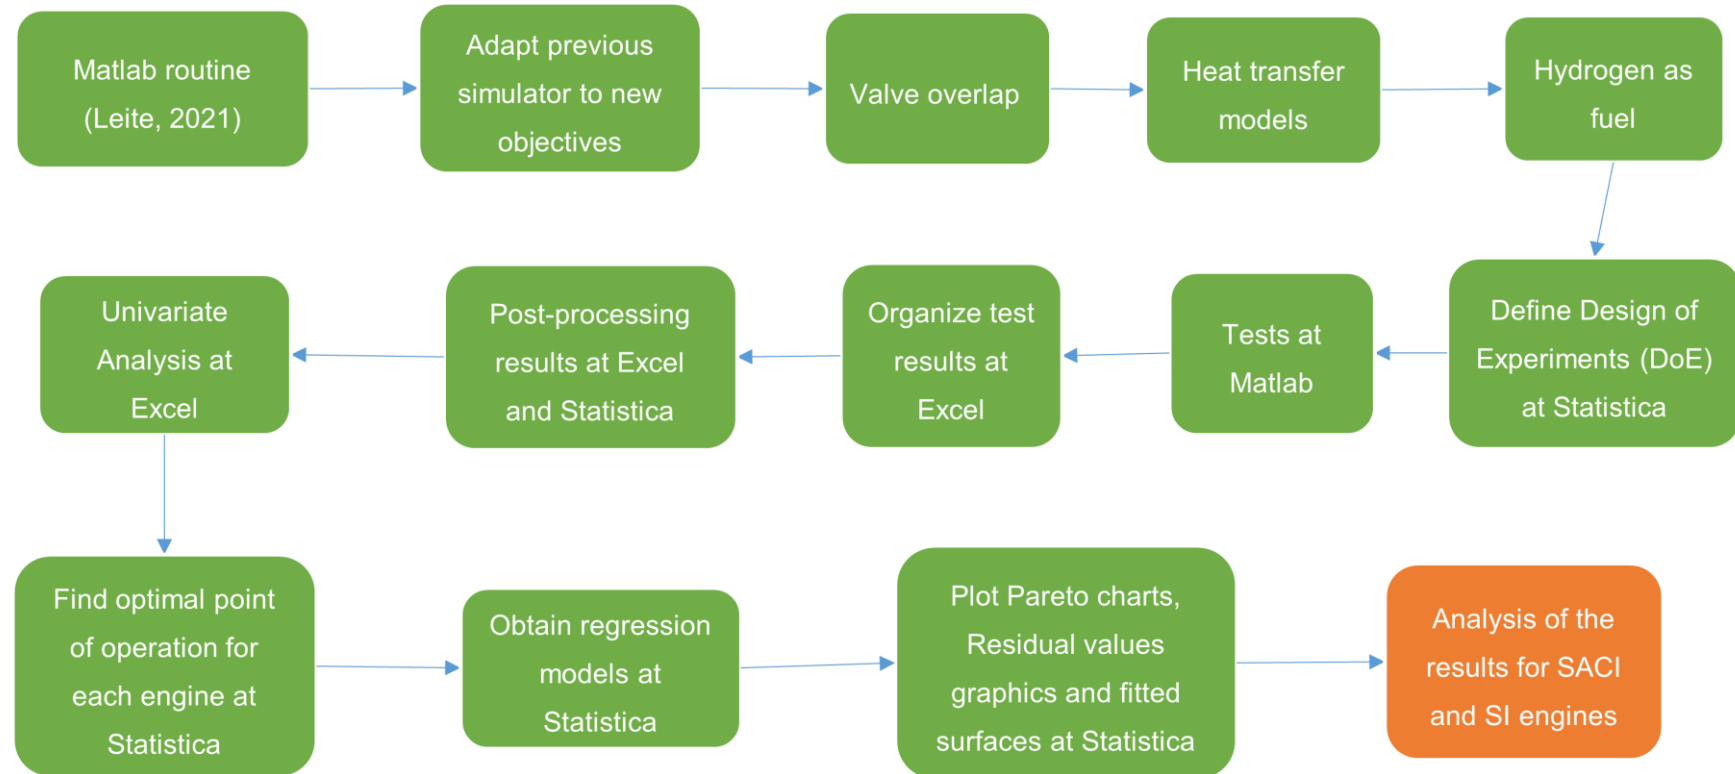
Matlab routine (Leite, 2021)

Adapt previous simulator to new objectives

Valve overlap

Heat transfer models

Hydrogen as fuel

Define Design of Experiments (DoE) at Statistica

Tests at Matlab

Organize test results at Excel

Post-processing results at Excel and Statistica

Univariate Analysis at Excel

Find optimal point of operation for each engine at Statistica

Obtain regression models at Statistica

Plot Pareto charts, Residual values graphics and fitted surfaces at Statistica

Analysis of the results for SACI and SI engines